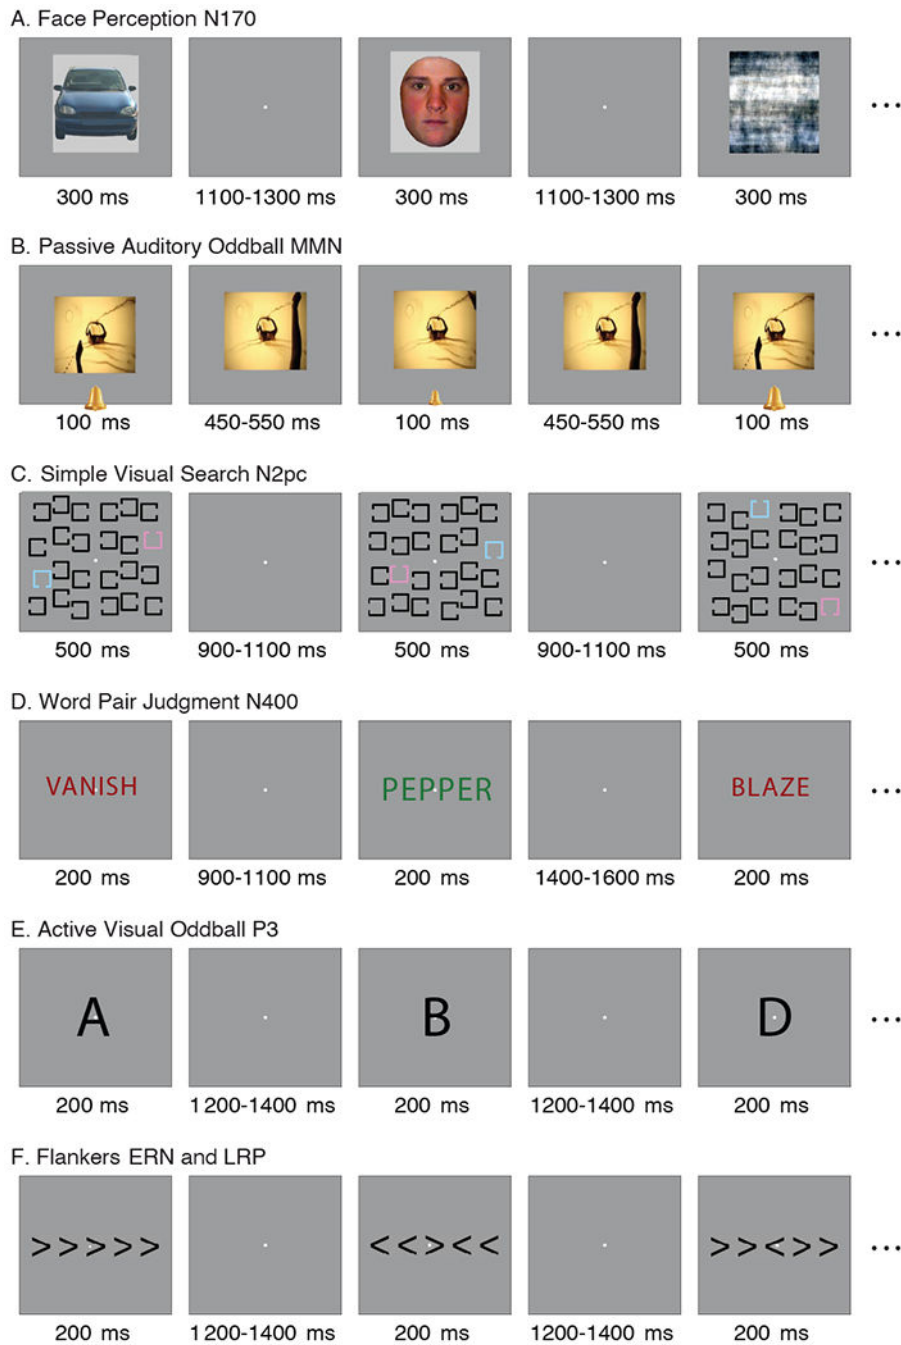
A. Face Perception N170

300 ms | 1100-1300 ms | 300 ms | 1100-1300 ms | 300 ms ...

B. Passive Auditory Oddball MMN

100 ms | 450-550 ms | 100 ms | 450-550 ms | 100 ms ...

C. Simple Visual Search N2pc

500 ms | 900-1100 ms | 500 ms | 900-1100 ms | 500 ms ...

D. Word Pair Judgment N400

VANISH | | PEPPER | | BLAZE ...

200 ms | 900-1100 ms | 200 ms | 1400-1600 ms | 200 ms

E. Active Visual Oddball P3

A | | B | | D ...

200 ms | 1200-1400 ms | 200 ms | 1200-1400 ms | 200 ms

F. Flankers ERN and LRP

>>>>> | | <<><< | | >><>> ...

200 ms | 1200-1400 ms | 200 ms | 1200-1400 ms | 200 ms